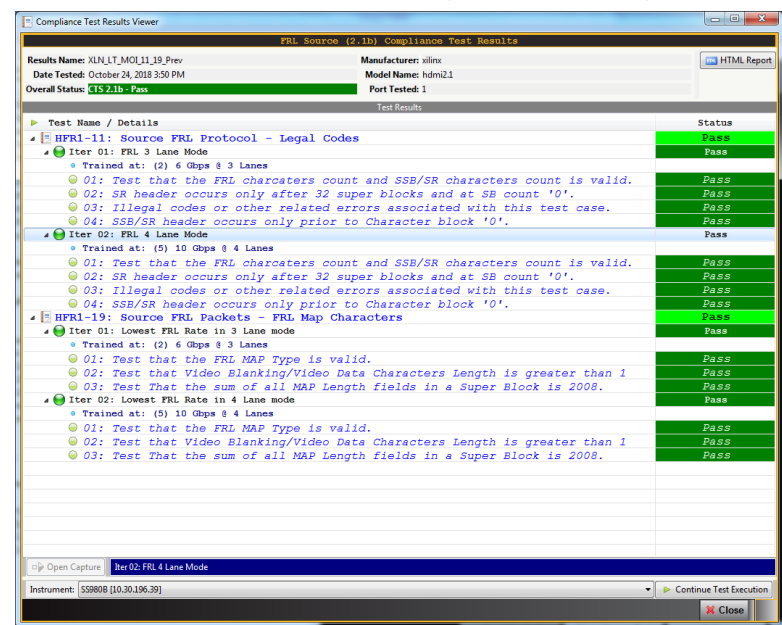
Compliance Test Results Viewer

FRL Source (2.1b) Compliance Test Results

Results Name: XLN_LT_MOI_11_19_Prev
Date Tested: October 24, 2018 3:50 PM
Overall Status: CTS 2.1b - Pass
Manufacturer: xilinx
Model Name: hdmi2.1
Port Tested: 1

HTML Report

Test Results

| Test Name / Details | Status |
|---|---|
| HFR1-11: Source FRL Protocol - Legal Codes | Pass |
| Iter 01: FRL 3 Lane Mode | Pass |
| Trained at: (2) 6 Gbps @ 3 Lanes | |
| 01: Test that the FRL charcaters count and SSB/SR characters count is valid. | Pass |
| 02: SR header occurs only after 32 super blocks and at SB count '0'. | Pass |
| 03: Illegal codes or other related errors associated with this test case. | Pass |
| 04: SSB/SR header occurs only prior to Character block '0'. | Pass |
| Iter 02: FRL 4 Lane Mode | Pass |
| Trained at: (5) 10 Gbps @ 4 Lanes | |
| 01: Test that the FRL charcaters count and SSB/SR characters count is valid. | Pass |
| 02: SR header occurs only after 32 super blocks and at SB count '0'. | Pass |
| 03: Illegal codes or other related errors associated with this test case. | Pass |
| 04: SSB/SR header occurs only prior to Character block '0'. | Pass |
| HFR1-19: Source FRL Packets - FRL Map Characters | Pass |
| Iter 01: Lowest FRL Rate in 3 Lane mode | Pass |
| Trained at: (2) 6 Gbps @ 3 Lanes | |
| 01: Test that the FRL MAP Type is valid. | Pass |
| 02: Test that Video Blanking/Video Data Characters Length is greater than 1 | Pass |
| 03: Test That the sum of all MAP Length fields in a Super Block is 2008. | Pass |
| Iter 02: Lowest FRL Rate in 4 Lane mode | Pass |
| Trained at: (5) 10 Gbps @ 4 Lanes | |
| 01: Test that the FRL MAP Type is valid. | Pass |
| 02: Test that Video Blanking/Video Data Characters Length is greater than 1 | Pass |
| 03: Test That the sum of all MAP Length fields in a Super Block is 2008. | Pass |

Open Capture
Iter 02: FRL 4 Lane Mode
Instrument: SS980B [10.30.196.39]
Continue Test Execution
Close